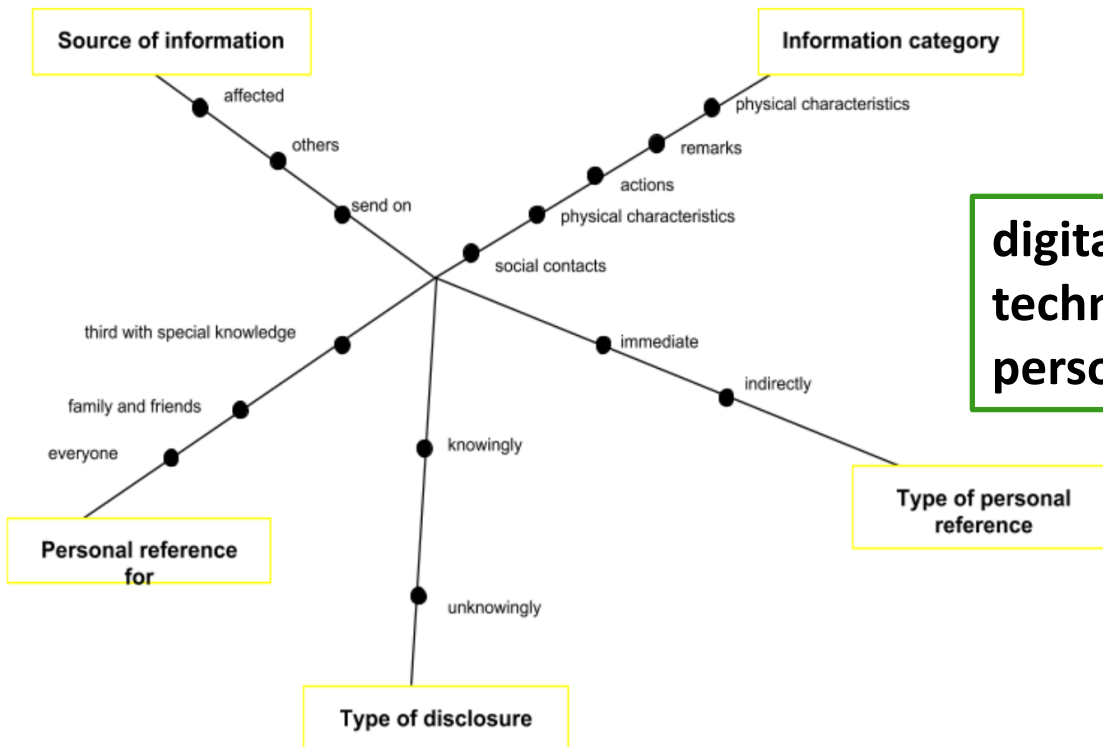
Source of information

affected

others

send on

Information category

physical characteristics

remarks

actions

physical characteristics

social contacts

digita
techn
perso

third with special knowledge

family and friends

everyone

Personal reference for

knowingly

unknowingly

Type of disclosure

immediate

indirectly

Type of personal reference